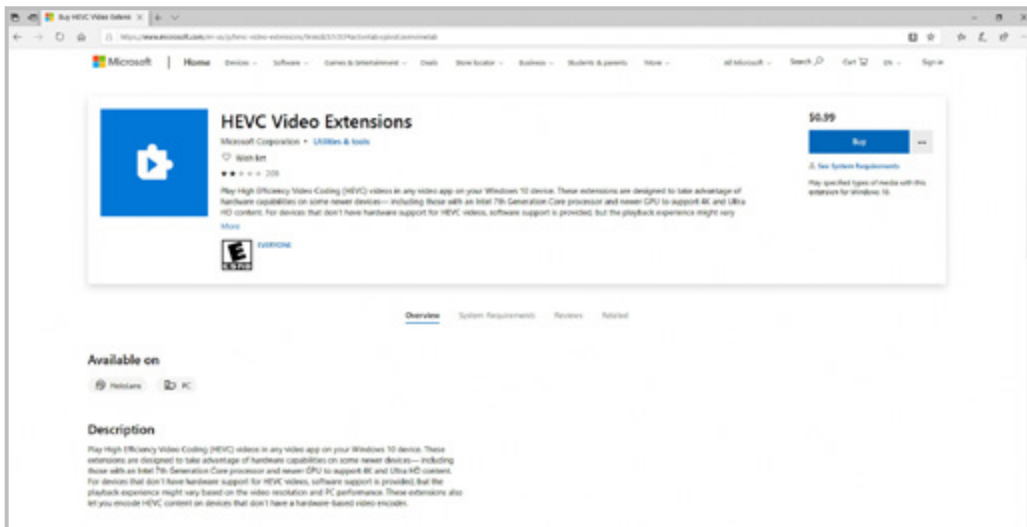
Buy HEVC Video Extensi

https://www.microsoft.com/en-us/p/hevc-video-extensions/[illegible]

Microsoft | Home Devices Software Games & Entertainment Deals Store locator Business Students & parents More All Microsoft Search Cart EN Sign in

HEVC Video Extensions

Microsoft Corporation • Utilities & tools

Wish list

209

Play High Efficiency Video Coding (HEVC) videos in any video app on your Windows 10 device. These extensions are designed to take advantage of hardware capabilities on some newer devices— including those with an Intel 7th Generation Core processor and newer GPU to support 4K and Ultra HD content. For devices that don't have hardware support for HEVC videos, software support is provided, but the playback experience might vary

More

EVERYONE

$0.99

Buy

See System Requirements

Play specified types of media with this extension for Windows 10.

Overview System Requirements Reviews Related

Available on

HoloLens PC

Description

Play High Efficiency Video Coding (HEVC) videos in any video app on your Windows 10 device. These extensions are designed to take advantage of hardware capabilities on some newer devices— including those with an Intel 7th Generation Core processor and newer GPU to support 4K and Ultra HD content. For devices that don't have hardware support for HEVC videos, software support is provided, but the playback experience might vary based on the video resolution and PC performance. These extensions also let you encode HEVC content on devices that don't have a hardware-based video encoder.